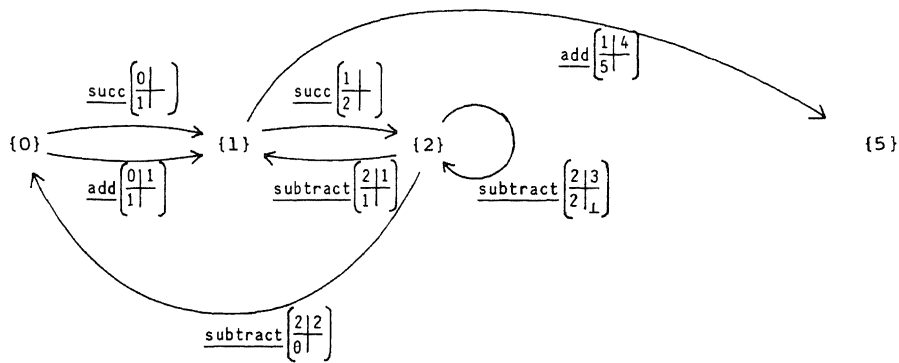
add $\left[\frac{1|4}{5|}\right]$

succ $\left[\frac{0|}{1|}\right]$

succ $\left[\frac{1|}{2|}\right]$

{0}

{1}

{2}

{5}

add $\left[\frac{0|1}{1|}\right]$

subtract $\left[\frac{2|1}{1|}\right]$

subtract $\left[\frac{2|3}{2|\bot}\right]$

subtract $\left[\frac{2|2}{0|}\right]$